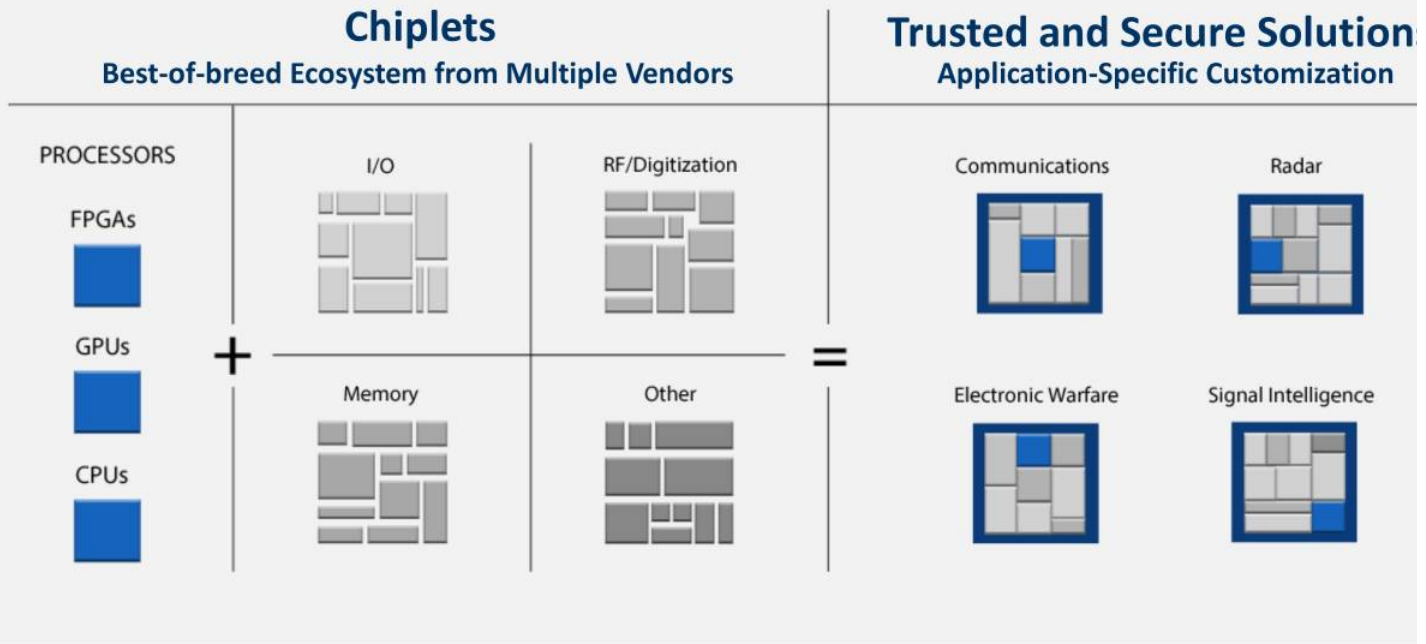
Chiplets
Best-of-breed Ecosystem from Multiple Vendors

Trusted and Secure Solution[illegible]
Application-Specific Customization

PROCESSORS
FPGAs
GPUs
CPUs

+

I/O
RF/Digitization
Memory
Other

=

Communications
Radar
Electronic Warfare
Signal Intelligence